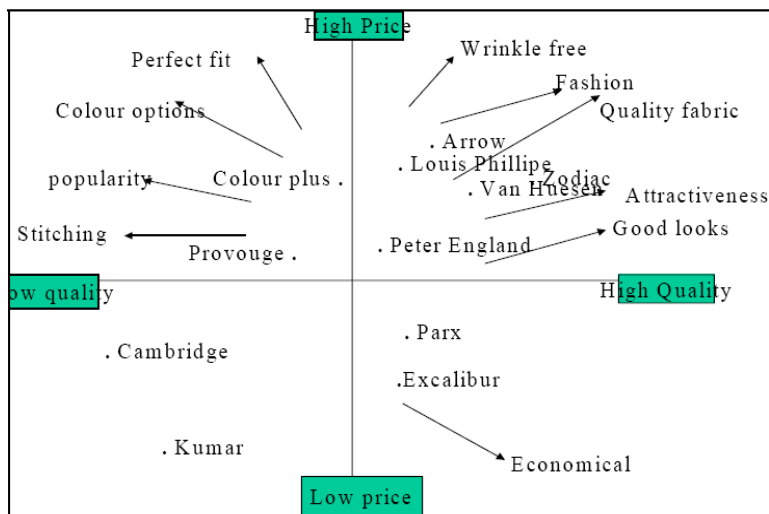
High Price
Wrinkle free
Perfect fit
Fashion
Colour options
Quality fabric
. Arrow
. Louis Phillipe
Zodiac
popularity
Colour plus .
. Van Huesen
Attractiveness
Stitching
Good looks
Provouge .
. Peter England
ow quality
High Quality
. Parx
. Cambridge
.Excalibur
. Kumar
Economical
Low price